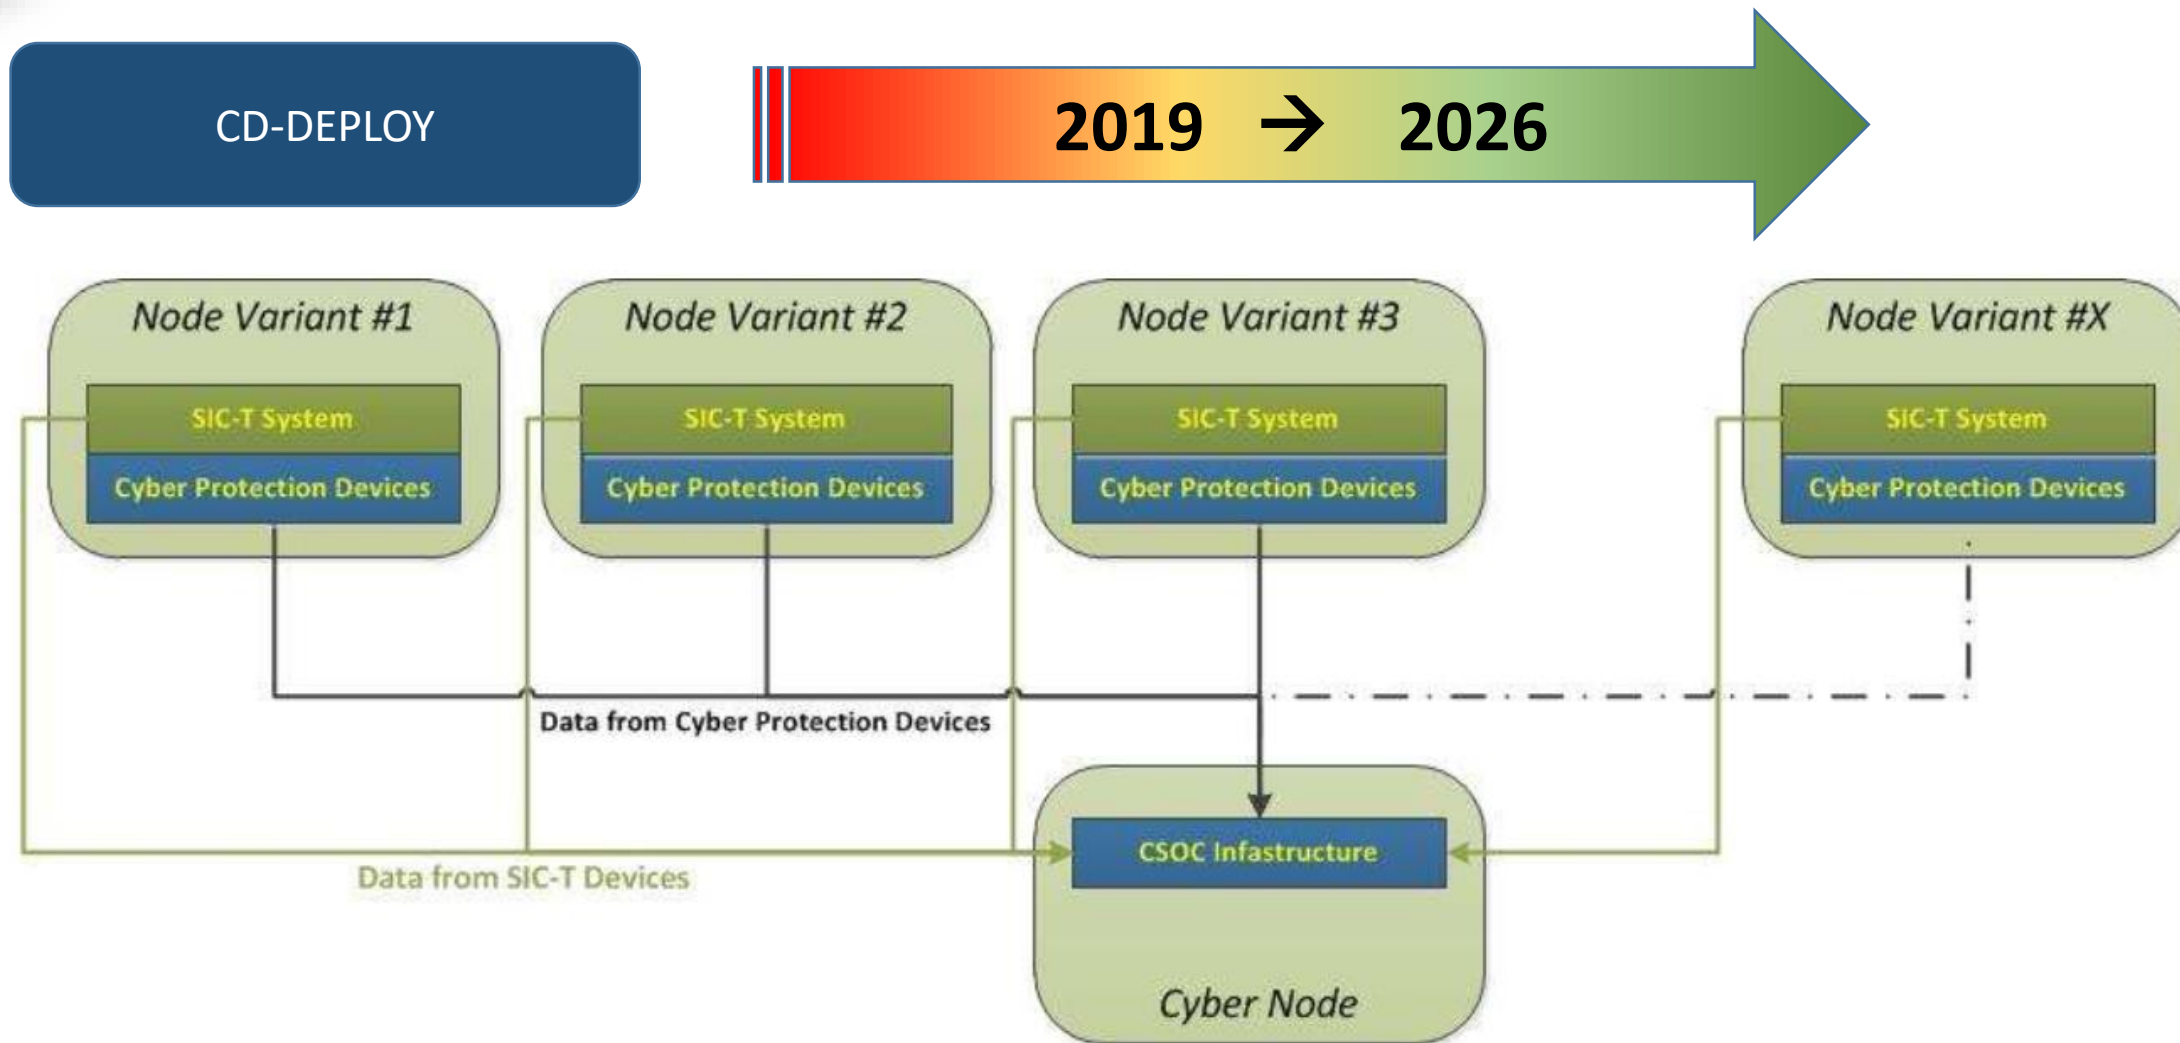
CD-DEPLOY

2019 → 2026

Node Variant #1

SIC-T System

Cyber Protection Devices

Node Variant #2

SIC-T System

Cyber Protection Devices

Node Variant #3

SIC-T System

Cyber Protection Devices

Node Variant #X

SIC-T System

Cyber Protection Devices

Data from Cyber Protection Devices

CSOC Infastructure

Data from SIC-T Devices

Cyber Node